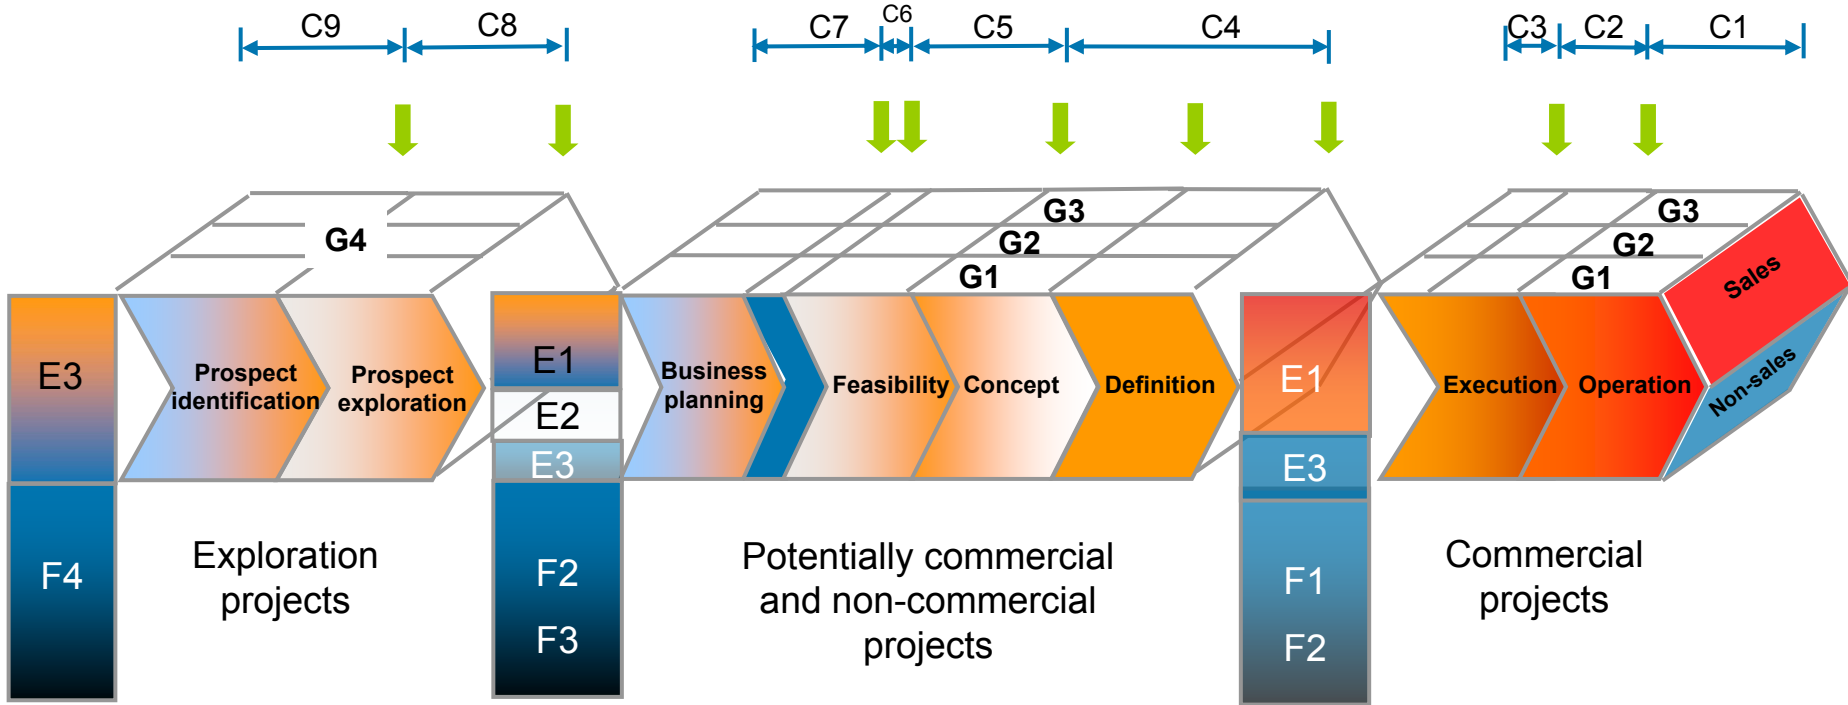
C9 C8 C7 C6 C5 C4 C3 C2 C1

G4

E3

F4

Prospect identification

Prospect exploration

E1

E2

E3

F2

F3

Exploration projects

G3

G2

G1

Business planning

Feasibility

Concept

Definition

Potentially commercial and non-commercial projects

E1

E3

F1

F2

G3

G2

G1

Execution

Operation

Sales

Non-sales

Commercial projects